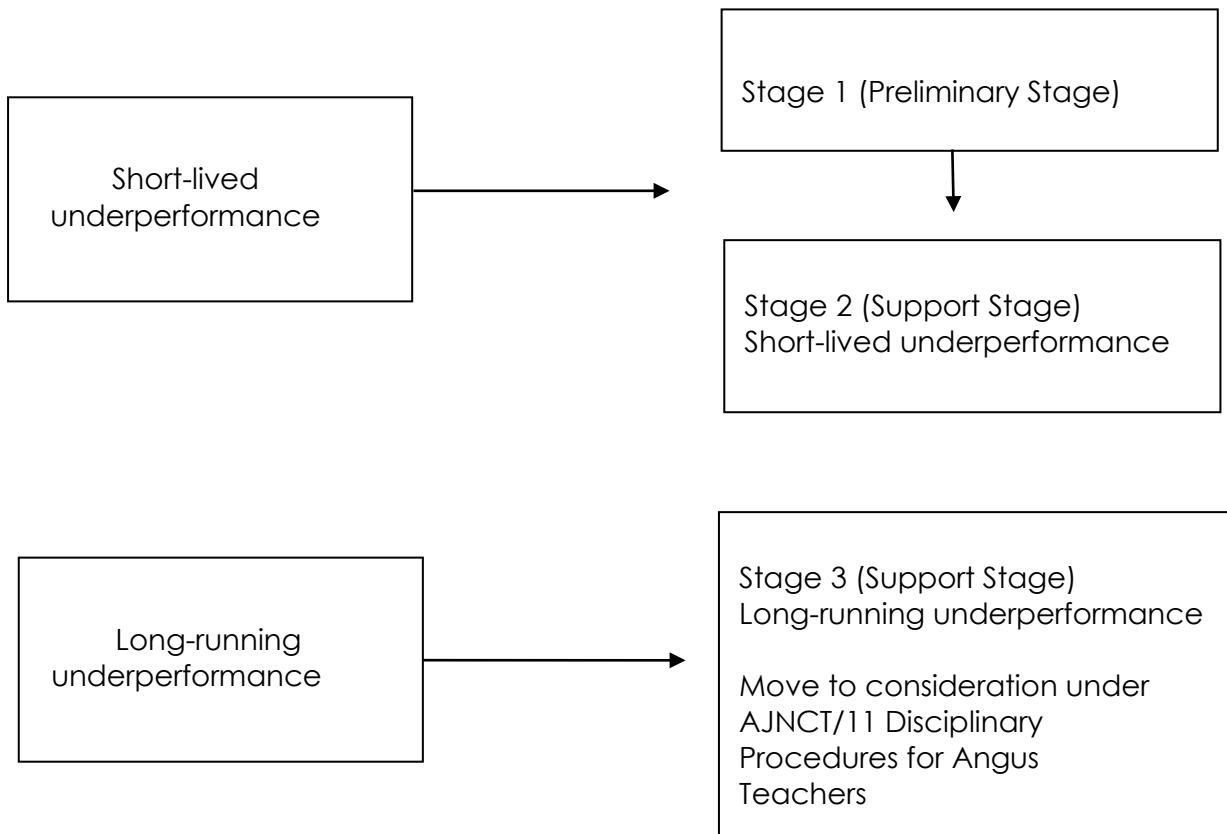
Short-lived underperformance

Stage 1 (Preliminary Stage)

Stage 2 (Support Stage)
Short-lived underperformance

Long-running underperformance

Stage 3 (Support Stage)
Long-running underperformance

Move to consideration under AJNCT/11 Disciplinary Procedures for Angus Teachers